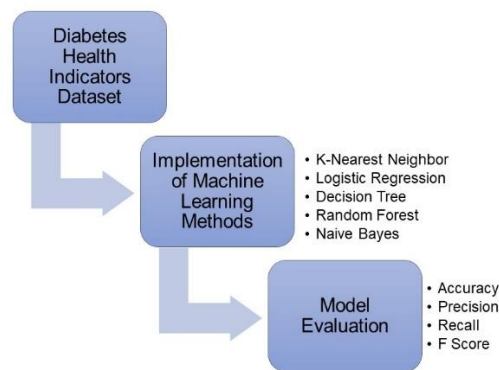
Diabetes Health Indicators Dataset

Implementation of Machine Learning Methods

• K-Nearest Neighbor
• Logistic Regression
• Decision Tree
• Random Forest
• Naive Bayes

Model Evaluation

• Accuracy
• Precision
• Recall
• F Score